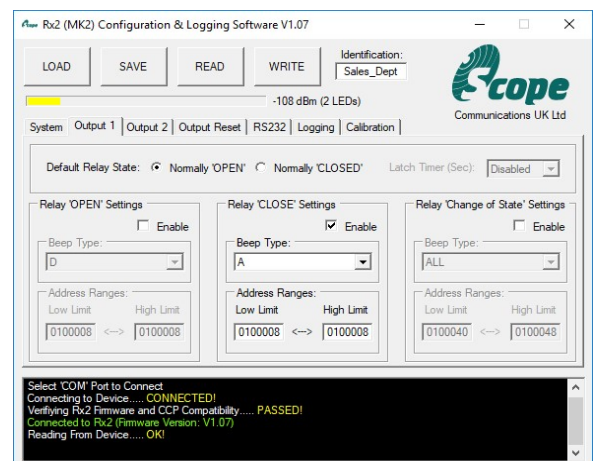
Rx2 (MK2) Configuration & Logging Software V1.07

LOAD SAVE READ WRITE

Identification:
Sales_Dept

Scope
Communications UK Ltd

-108 dBm (2 LEDs)

System | Output 1 | Output 2 | Output Reset | RS232 | Logging | Calibration

Default Relay State: Normally 'OPEN' Normally 'CLOSED' Latch Timer (Sec): Disabled

Relay 'OPEN' Settings
Enable
Beep Type:
D
Address Ranges:
Low Limit High Limit
0100008 <--> 0100008

Relay 'CLOSE' Settings
Enable
Beep Type:
A
Address Ranges:
Low Limit High Limit
0100008 <--> 0100008

Relay 'Change of State' Settings
Enable
Beep Type:
ALL
Address Ranges:
Low Limit High Limit
0100040 <--> 0100048

Select 'COM' Port to Connect
Connecting to Device..... CONNECTED!
Verifying Rx2 Firmware and CCP Compatibility..... PASSED!
Connected to Rx2 (Firmware Version: V1.07)
Reading From Device..... OK!